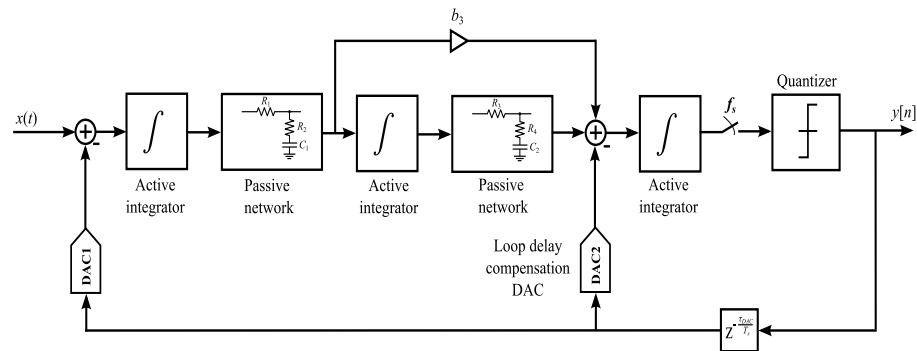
$b_3$

$x(t)$

-

$\int$

Active integrator

$R_1$

$R_2$

$C_1$

Passive network

$\int$

Active integrator

$R_3$

$R_4$

$C_2$

Passive network

-

$\int$

Active integrator

$f_s$

Quantizer

$y[n]$

DAC1

Loop delay compensation DAC

DAC2

$Z^{-\frac{\tau_{DAC}}{T_s}}$